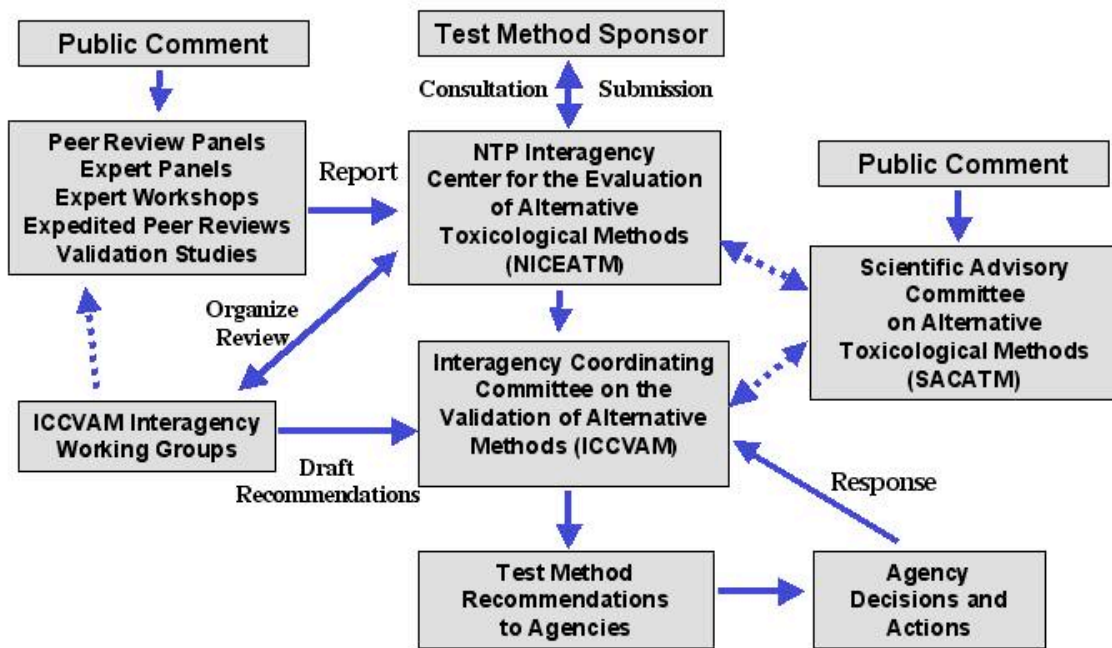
Public Comment

Test Method Sponsor

Consultation

Submission

Peer Review Panels
Expert Panels
Expert Workshops
Expedited Peer Reviews
Validation Studies

Report

NTP Interagency Center for the Evaluation of Alternative Toxicological Methods (NICEATM)

Public Comment

Scientific Advisory Committee on Alternative Toxicological Methods (SACATM)

Organize Review

Interagency Coordinating Committee on the Validation of Alternative Methods (ICCVAM)

ICCVAM Interagency Working Groups

Draft Recommendations

Response

Test Method Recommendations to Agencies

Agency Decisions and Actions